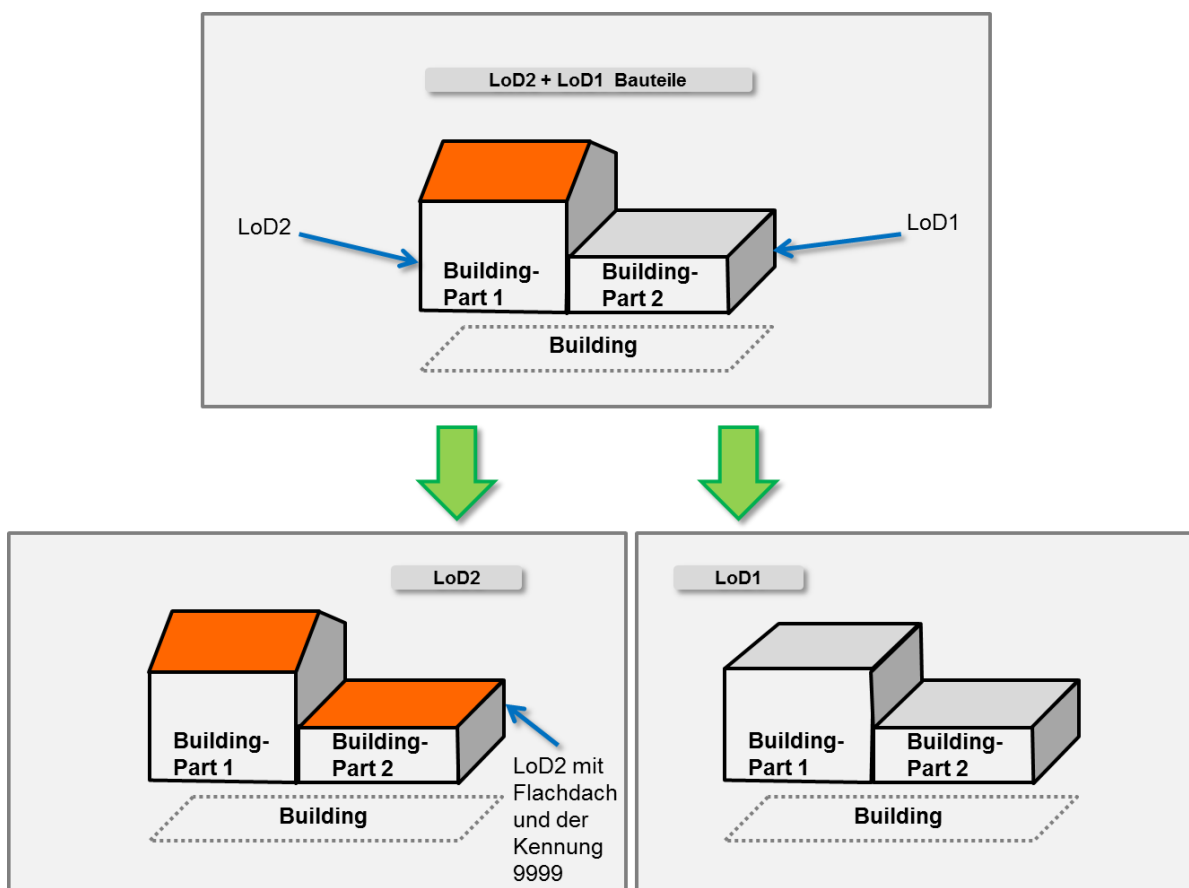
LoD2 + LoD1 Bauteile

LoD2

LoD1

Building-Part 1

Building-Part 2

Building

LoD2

Building-Part 1

Building-Part 2

LoD2 mit Flachdach und der Kennung 9999

Building

LoD1

Building-Part 1

Building-Part 2

Building